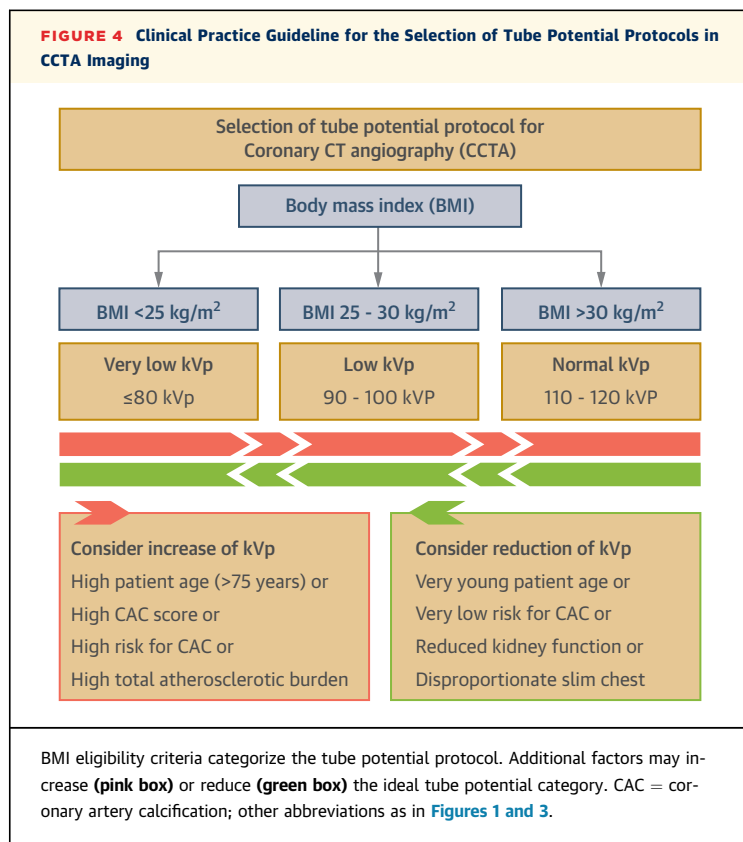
**FIGURE 4** Clinical Practice Guideline for the Selection of Tube Potential Protocols in CCTA Imaging

Selection of tube potential protocol for Coronary CT angiography (CCTA)

Body mass index (BMI)

BMI <25 kg/m$^2$

BMI 25 - 30 kg/m$^2$

BMI >30 kg/m$^2$

Very low kVp
≤80 kVp

Low kVp
90 - 100 kVP

Normal kVp
110 - 120 kVP

Consider increase of kVp
High patient age (>75 years) or
High CAC score or
High risk for CAC or
High total atherosclerotic burden

Consider reduction of kVp
Very young patient age or
Very low risk for CAC or
Reduced kidney function or
Disproportionate slim chest

BMI eligibility criteria categorize the tube potential protocol. Additional factors may increase **(pink box)** or reduce **(green box)** the ideal tube potential category. CAC = coronary artery calcification; other abbreviations as in **Figures 1 and 3**.